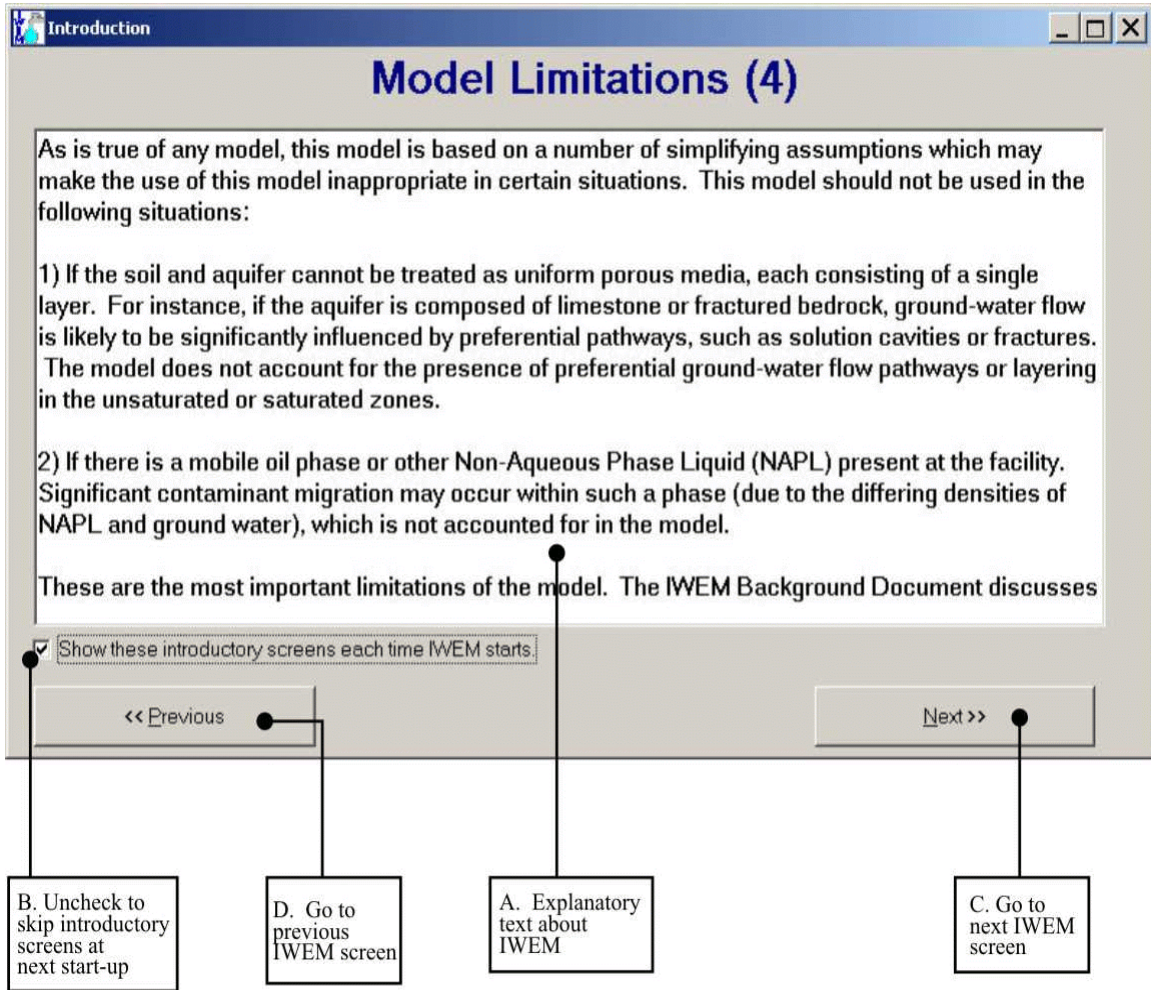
Introduction

Model Limitations (4)

As is true of any model, this model is based on a number of simplifying assumptions which may make the use of this model inappropriate in certain situations. This model should not be used in the following situations:

1) If the soil and aquifer cannot be treated as uniform porous media, each consisting of a single layer. For instance, if the aquifer is composed of limestone or fractured bedrock, ground-water flow is likely to be significantly influenced by preferential pathways, such as solution cavities or fractures. The model does not account for the presence of preferential ground-water flow pathways or layering in the unsaturated or saturated zones.

2) If there is a mobile oil phase or other Non-Aqueous Phase Liquid (NAPL) present at the facility. Significant contaminant migration may occur within such a phase (due to the differing densities of NAPL and ground water), which is not accounted for in the model.

These are the most important limitations of the model. The IWEM Background Document discusses

Show these introductory screens each time IWEM starts.

<< Previous

Next >>

B. Uncheck to skip introductory screens at next start-up

D. Go to previous IWEM screen

A. Explanatory text about IWEM

C. Go to next IWEM screen